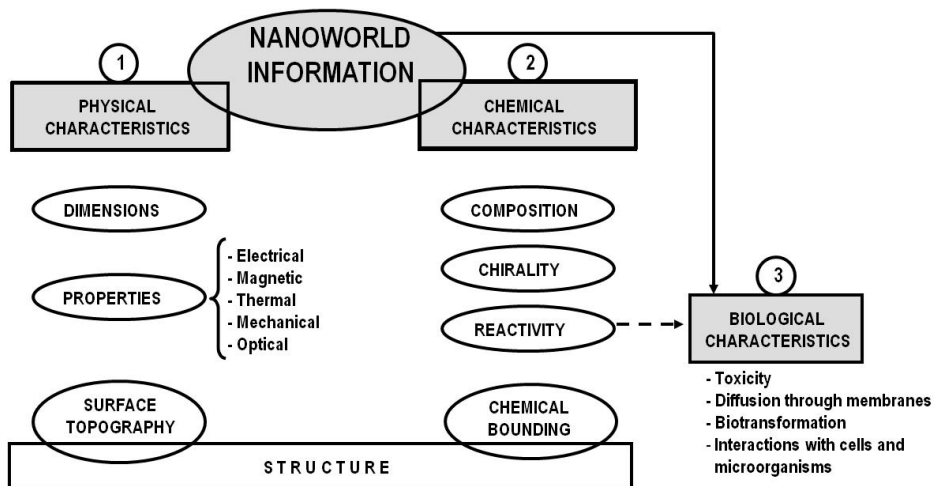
NANOWORLD INFORMATION

1

PHYSICAL CHARACTERISTICS

2

CHEMICAL CHARACTERISTICS

DIMENSIONS

PROPERTIES

- Electrical
- Magnetic
- Thermal
- Mechanical
- Optical

SURFACE TOPOGRAPHY

COMPOSITION

CHIRALITY

REACTIVITY

CHEMICAL BOUNDING

3

BIOLOGICAL CHARACTERISTICS

- Toxicity
- Diffusion through membranes
- Biotransformation
- Interactions with cells and microorganisms

STRUCTURE